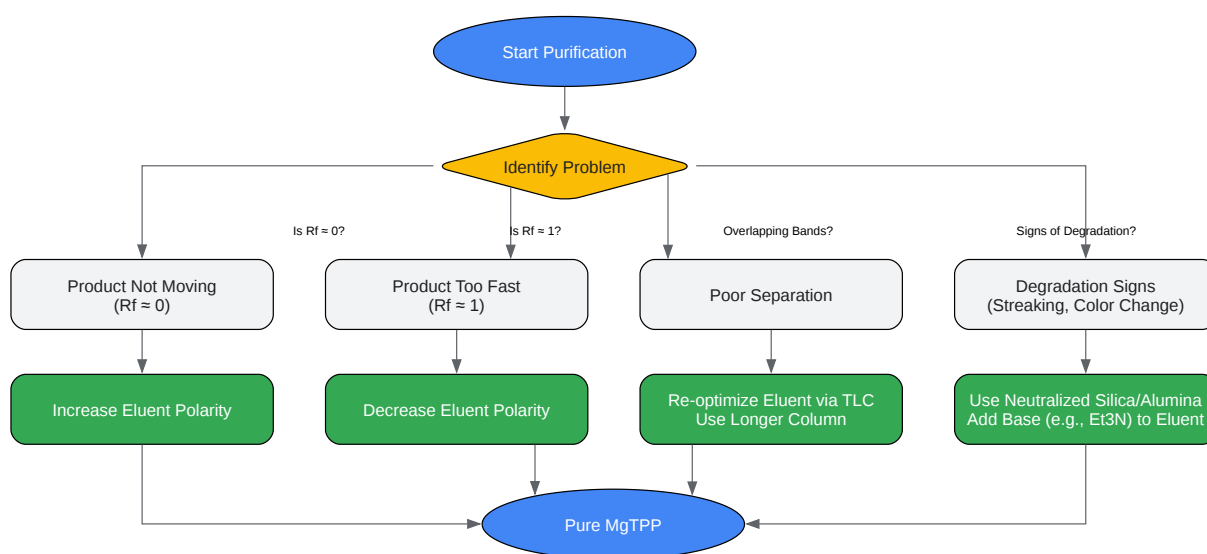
Start Purification

Identify Problem

Is Rf ≈ 0?

Is Rf ≈ 1?

Overlapping Bands?

Signs of Degradation?

Product Not Moving (Rf ≈ 0)

Product Too Fast (Rf ≈ 1)

Poor Separation

Degradation Signs (Streaking, Color Change)

Increase Eluent Polarity

Decrease Eluent Polarity

Re-optimize Eluent via TLC
Use Longer Column

Use Neutralized Silica/Alumina
Add Base (e.g., Et3N) to Eluent

Pure MgTPP